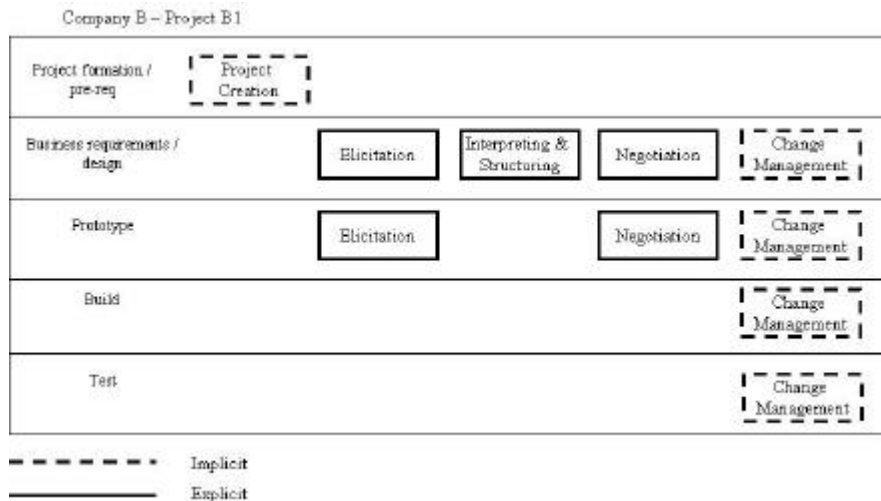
Company B – Project B1

Project formation / pre-req

Project Creation

Business requirements / design

Elicitation

Interpreting & Structuring

Negotiation

Change Management

Prototype

Elicitation

Negotiation

Change Management

Build

Change Management

Test

Change Management

Implicit

Explicit